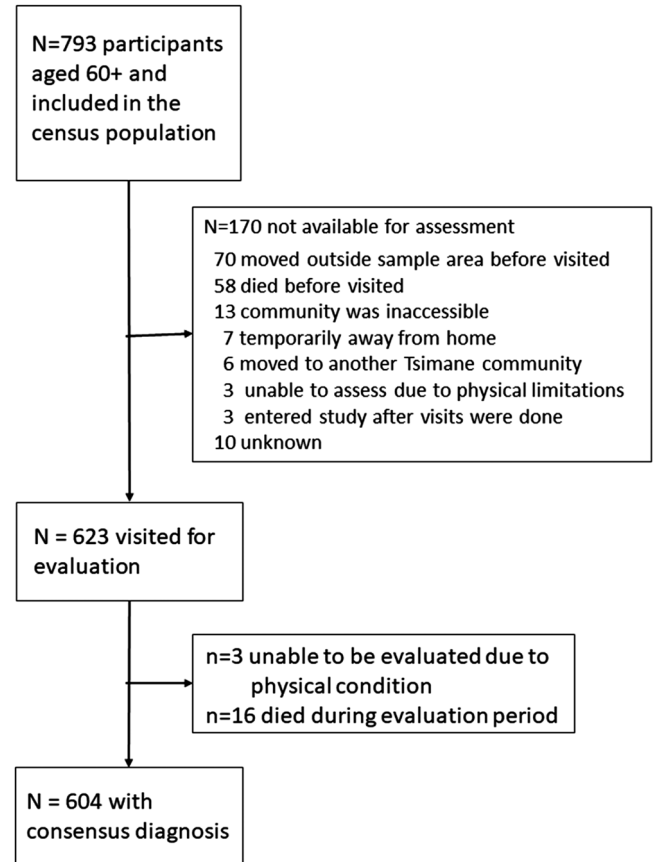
N=793 participants aged 60+ and included in the census population

N=170 not available for assessment
70 moved outside sample area before visited
58 died before visited
13 community was inaccessible
7 temporarily away from home
6 moved to another Tsimane community
3 unable to assess due to physical limitations
3 entered study after visits were done
10 unknown

N = 623 visited for evaluation

n=3 unable to be evaluated due to physical condition
n=16 died during evaluation period

N = 604 with consensus diagnosis